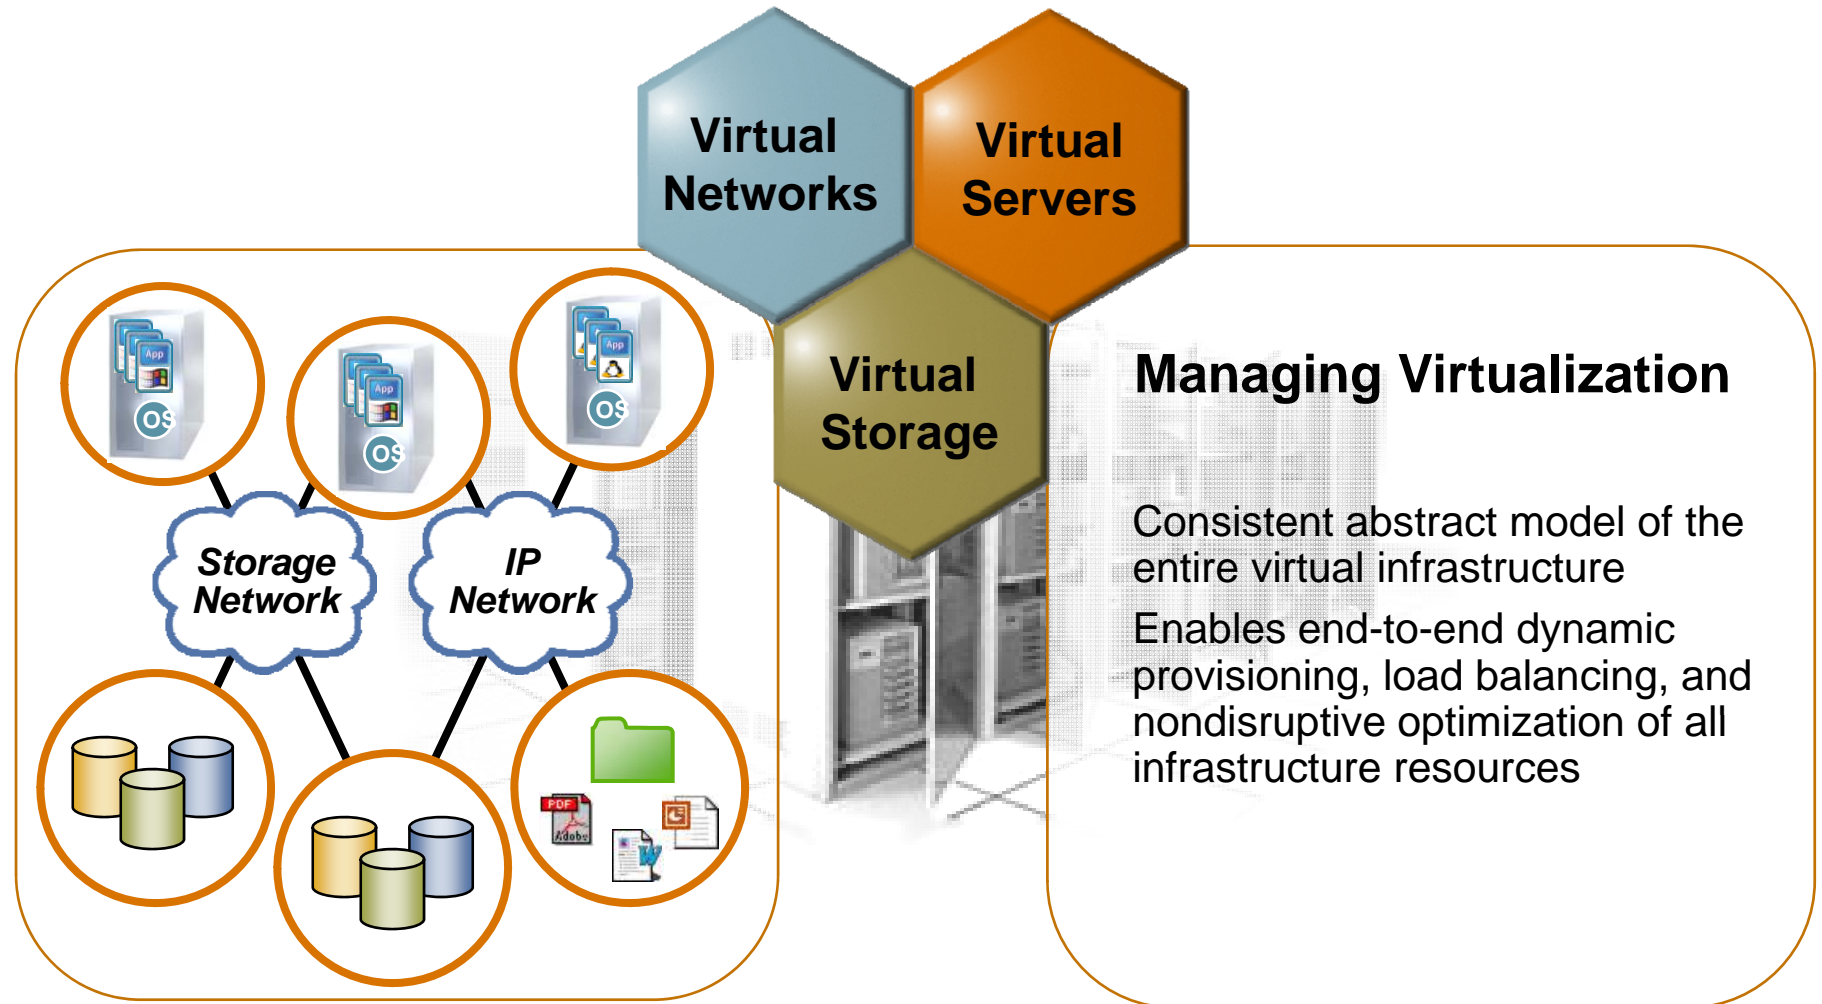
Virtual Networks

Virtual Servers

Virtual Storage

App

OS

App

OS

App

OS

Storage Network

IP Network

PDF

Adobe

Managing Virtualization

Consistent abstract model of the entire virtual infrastructure

Enables end-to-end dynamic provisioning, load balancing, and nondisruptive optimization of all infrastructure resources